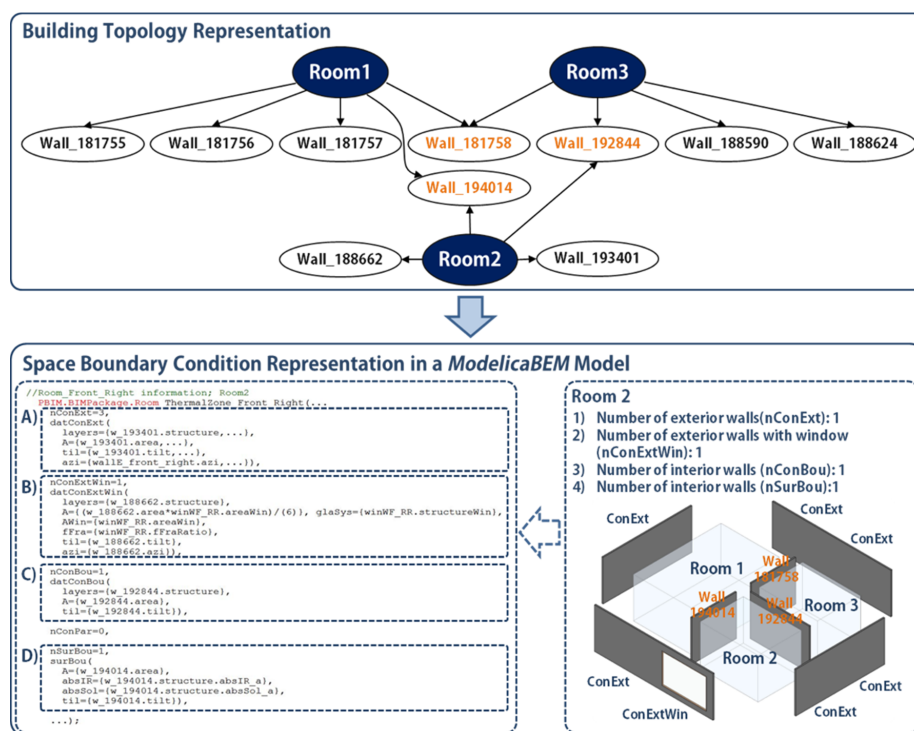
Building Topology Representation

Room1

Room3

Wall_181755

Wall_181756

Wall_181757

Wall_181758

Wall_192844

Wall_188590

Wall_188624

Wall_194014

Wall_188662

Room2

Wall_193401

Space Boundary Condition Representation in a *ModelicaBEM* Model

//Room_Front_Right information; Room2
PBIM.BIMPackage.Room ThermalZone_Front_Right(...

A)
nConExt=3,
datConExt(
layers={w_193401.structure,...},
A={w_193401.area,...},
til={w_193401.tilt,...},
azi={wallE_front_right.azi,...}),

B)
nConExtWin=1,
datConExtWin(
layers={w_188662.structure},
A={(w_188662.area*winWF_RR.areaWin)/(6)}, glaSys={winWF_RR.structureWin},
AWin={winWF_RR.areaWin},
fFra={winWF_RR.fFraRatio},
til={w_188662.tilt},
azi={w_188662.azi}),

C)
nConBou=1,
datConBou(
layers={w_192844.structure},
A={w_192844.area},
til={w_192844.tilt}),

nConPar=0,

D)
nSurBou=1,
surBou(
A={w_194014.area},
absIR={w_194014.structure.absIR_a},
absSol={w_194014.structure.absSol_a},
til={w_194014.tilt}),
...);

Room 2
1) Number of exterior walls(nConExt): 1
2) Number of exterior walls with window (nConExtWin): 1
3) Number of interior walls (nConBou): 1
4) Number of interior walls (nSurBou):1

ConExt

ConExt

ConExt

Room 1

Wall 181758

Wall 194014

Wall 192844

Room 3

Room 2

ConExt

ConExt

ConExt

ConExtWin

ConExt